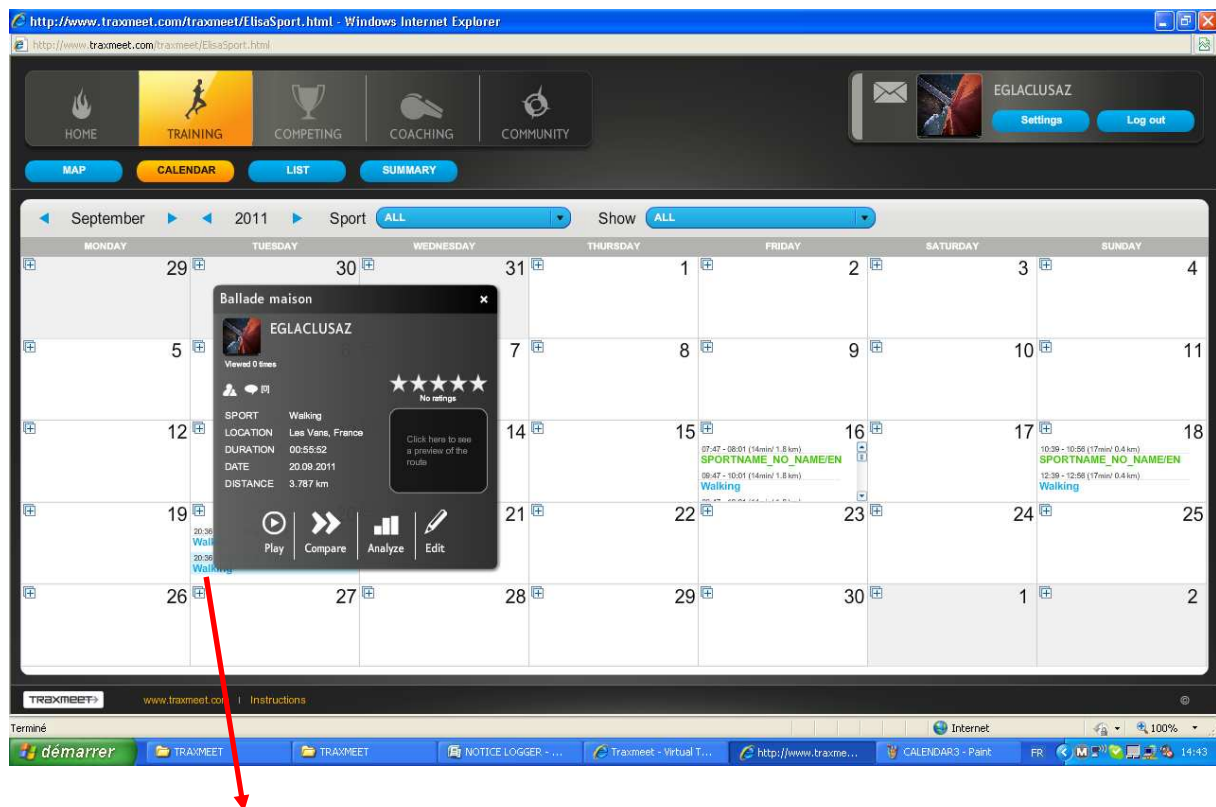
http://www.traxmeet.com/traxmeet/ElisaSport.html - Windows Internet Explorer
http://www.traxmeet.com/traxmeet/ElisaSport.html

HOME TRAINING COMPETING COACHING COMMUNITY

EGLACLUSAZ
Settings Log out

MAP CALENDAR LIST SUMMARY

September 2011 Sport ALL Show ALL

| MONDAY | TUESDAY | WEDNESDAY | THURSDAY | FRIDAY | SATURDAY | SUNDAY |
|---|---|---|---|---|---|---|
| 29 | 30 | 31 | 1 | 2 | 3 | 4 |
| 5 | 6 | 7 | 8 | 9 | 10 | 11 |
| 12 | 13 | 14 | 15 | 16 07:47 - 08:01 (14min/ 1.8 km) SPORTNAME_NO_NAME/EN 09:47 - 10:01 (14min/ 1.8 km) Walking | 17 | 18 10:39 - 10:56 (17min/ 0.4 km) SPORTNAME_NO_NAME/EN 12:39 - 12:56 (17min/ 0.4 km) Walking |
| 19 | 20 20:36 Walk 20:36 Walking | 21 | 22 | 23 | 24 | 25 |
| 26 | 27 | 28 | 29 | 30 | 1 | 2 |

Ballade maison ×
EGLACLUSAZ
Viewed 0 times
[0]
★★★★★
No ratings
SPORT Walking
LOCATION Les Vans, France
DURATION 00:55:52
DATE 20.09.2011
DISTANCE 3.787 km
Click here to see a preview of the route
Play Compare Analyze Edit

TRAXMEET www.traxmeet.com | Instructions ©

Terminé Internet 100%
démarrer TRAXMEET TRAXMEET NOTICE LOGGER - ... Traxmeet - Virtual T... http://www.traxme... CALENDAR3 - Paint FR 14:43